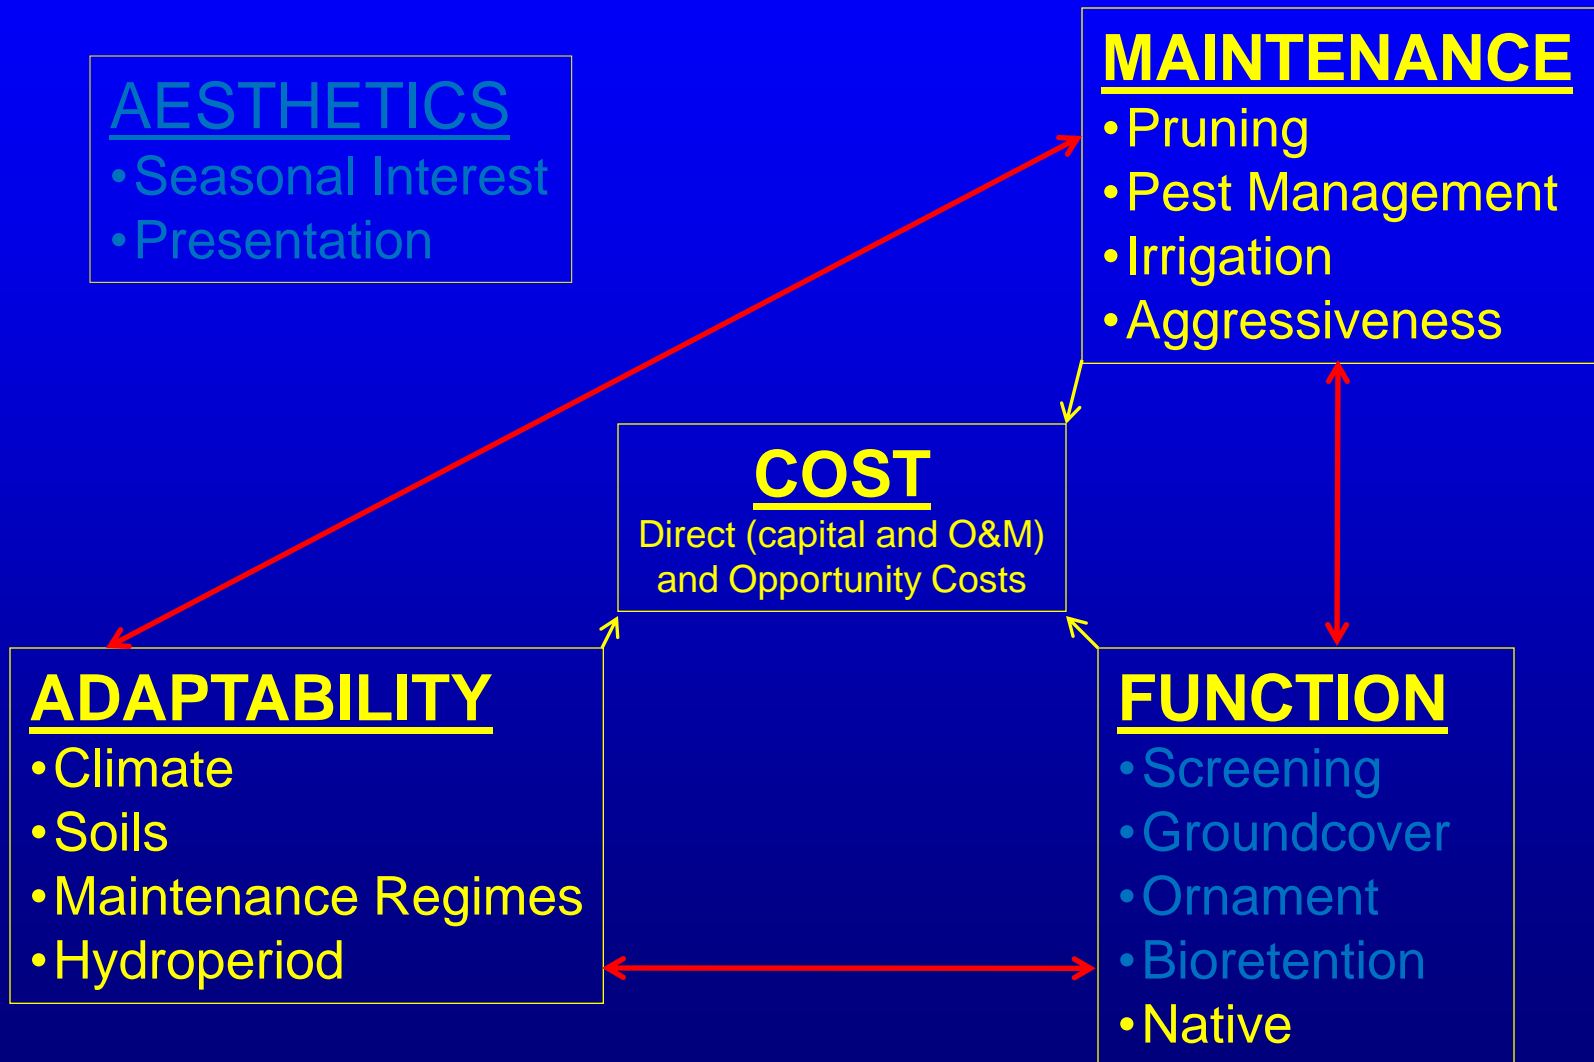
AESTHETICS
• Seasonal Interest
• Presentation

MAINTENANCE
• Pruning
• Pest Management
• Irrigation
• Aggressiveness

COST
Direct (capital and O&M) and Opportunity Costs

ADAPTABILITY
• Climate
• Soils
• Maintenance Regimes
• Hydroperiod

FUNCTION
• Screening
• Groundcover
• Ornament
• Bioretention
• Native